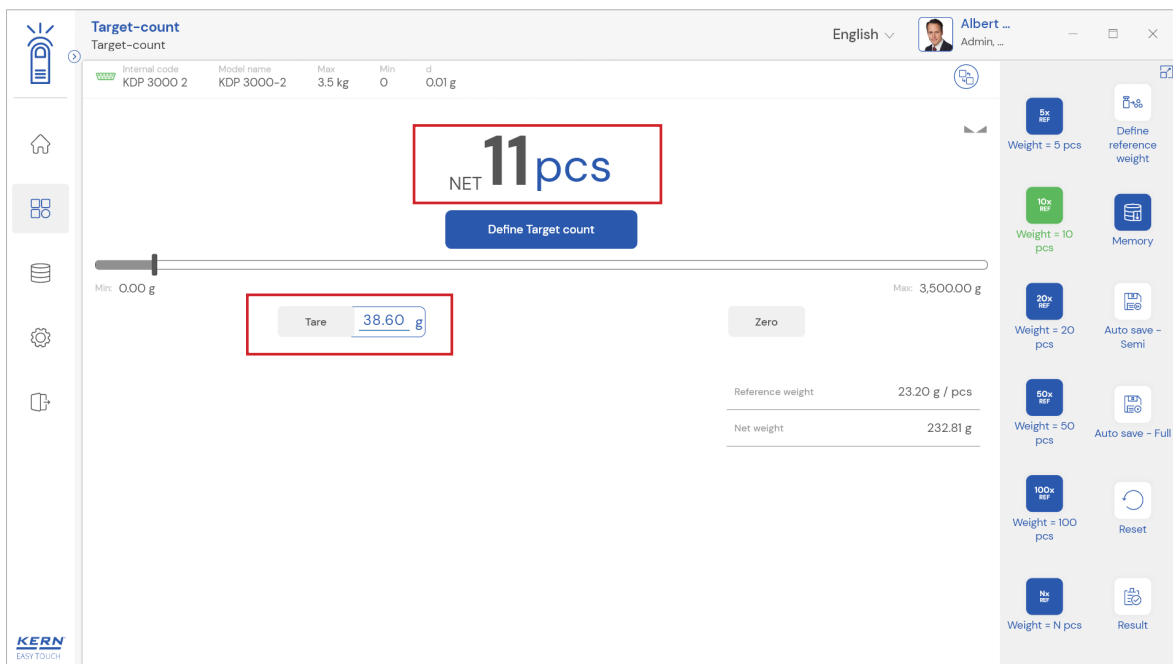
Target-count
Target-count

English

Albert ...
Admin, ...

Internal code
KDP 3000 2

Model name
KDP 3000-2

Max
3.5 kg

Min
0

d
0.01 g

NET 11 pcs

Define Target count

Min: 0.00 g

Max: 3,500.00 g

Tare 38.60 g

Zero

| Reference weight | 23.20 g / pcs |
|---|---|
| Net weight | 232.81 g |

5x REF
Weight = 5 pcs

Define reference weight

10x REF
Weight = 10 pcs

Memory

20x REF
Weight = 20 pcs

Auto save - Semi

50x REF
Weight = 50 pcs

Auto save - Full

100x REF
Weight = 100 pcs

Reset

Nx REF
Weight = N pcs

Result

KERN
EASY TOUCH